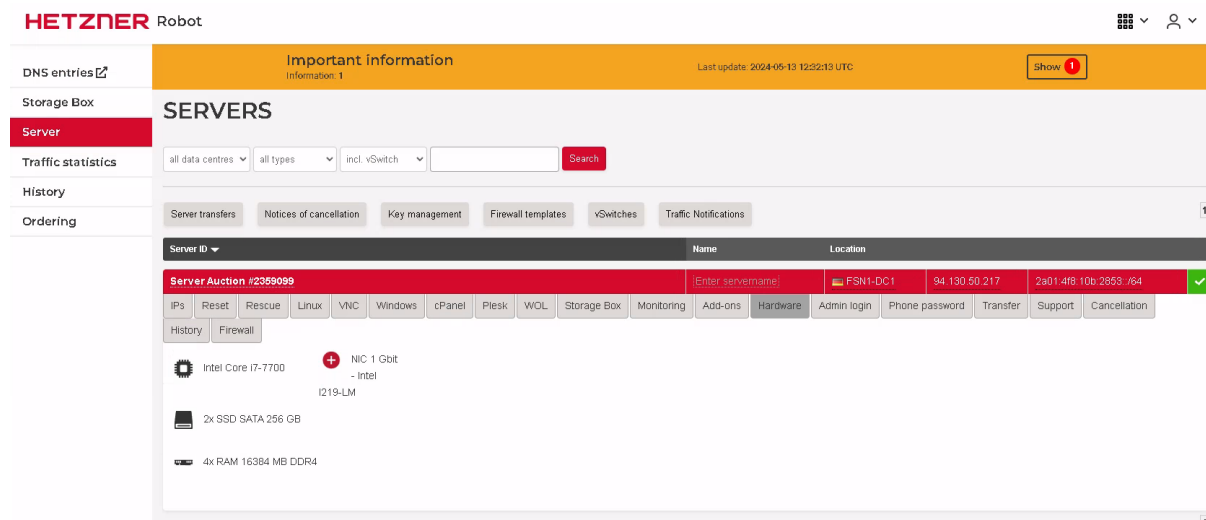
HETZNER Robot

DNS entries
Storage Box
Server
Traffic statistics
History
Ordering

Important information
Information: 1

Last update: 2024-05-13 12:32:13 UTC

Show 1

SERVERS

all data centres | all types | incl. vSwitch | Search

Server transfers | Notices of cancellation | Key management | Firewall templates | vSwitches | Traffic Notifications

1

| Server ID | Name | Location | | | |
|---|---|---|---|---|---|
| Server Auction #2359099 | Enter servername | FSN1-DC1 | 94.130.50.217 | 2a01:4f8:10b:2853::/64 | |

IPs | Reset | Rescue | Linux | VNC | Windows | cPanel | Plesk | WOL | Storage Box | Monitoring | Add-ons | Hardware | Admin login | Phone password | Transfer | Support | Cancellation | History | Firewall

Intel Core i7-7700

NIC 1 Gbit - Intel I219-LM

2x SSD SATA 256 GB

4x RAM 16384 MB DDR4